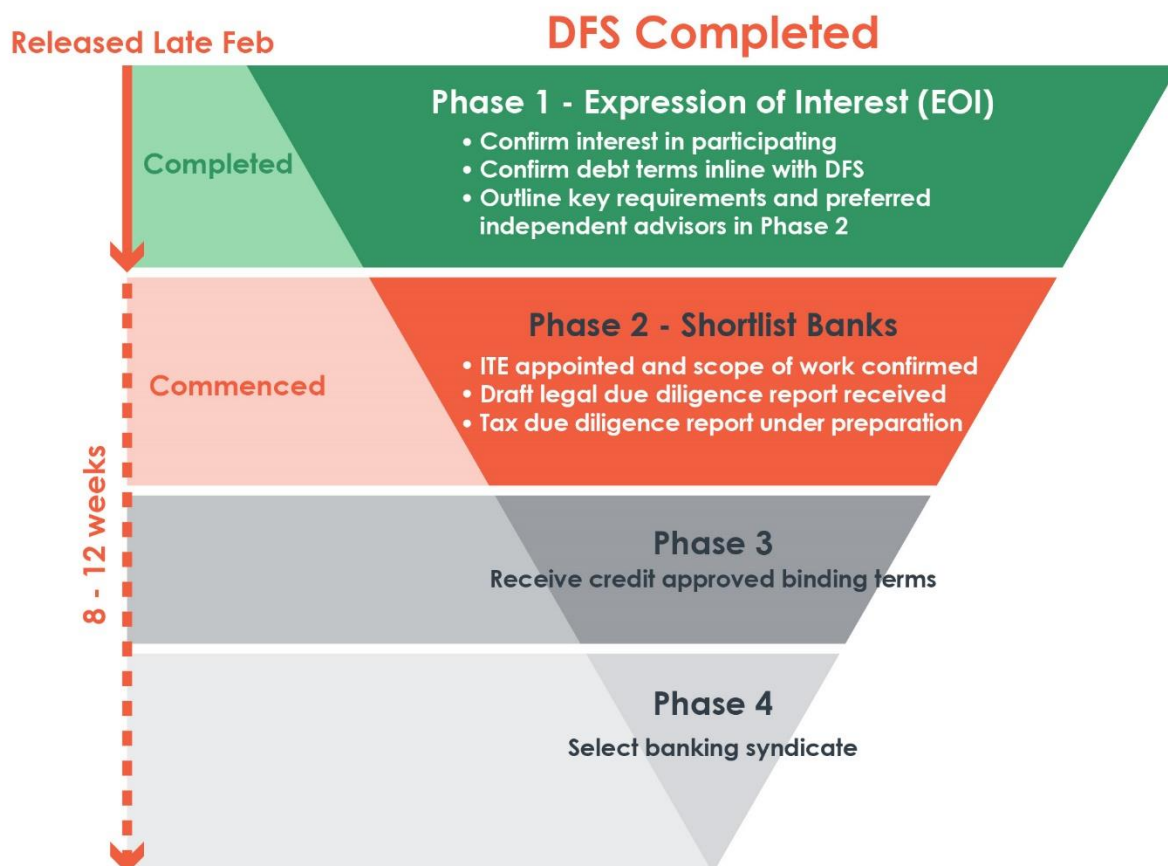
Released Late Feb

DFS Completed

Completed

Phase 1 - Expression of Interest (EOI)

• Confirm interest in participating
• Confirm debt terms inline with DFS
• Outline key requirements and preferred independent advisors in Phase 2

Commenced

Phase 2 - Shortlist Banks

• ITE appointed and scope of work confirmed
• Draft legal due diligence report received
• Tax due diligence report under preparation

8 - 12 weeks

Phase 3

Receive credit approved binding terms

Phase 4

Select banking syndicate